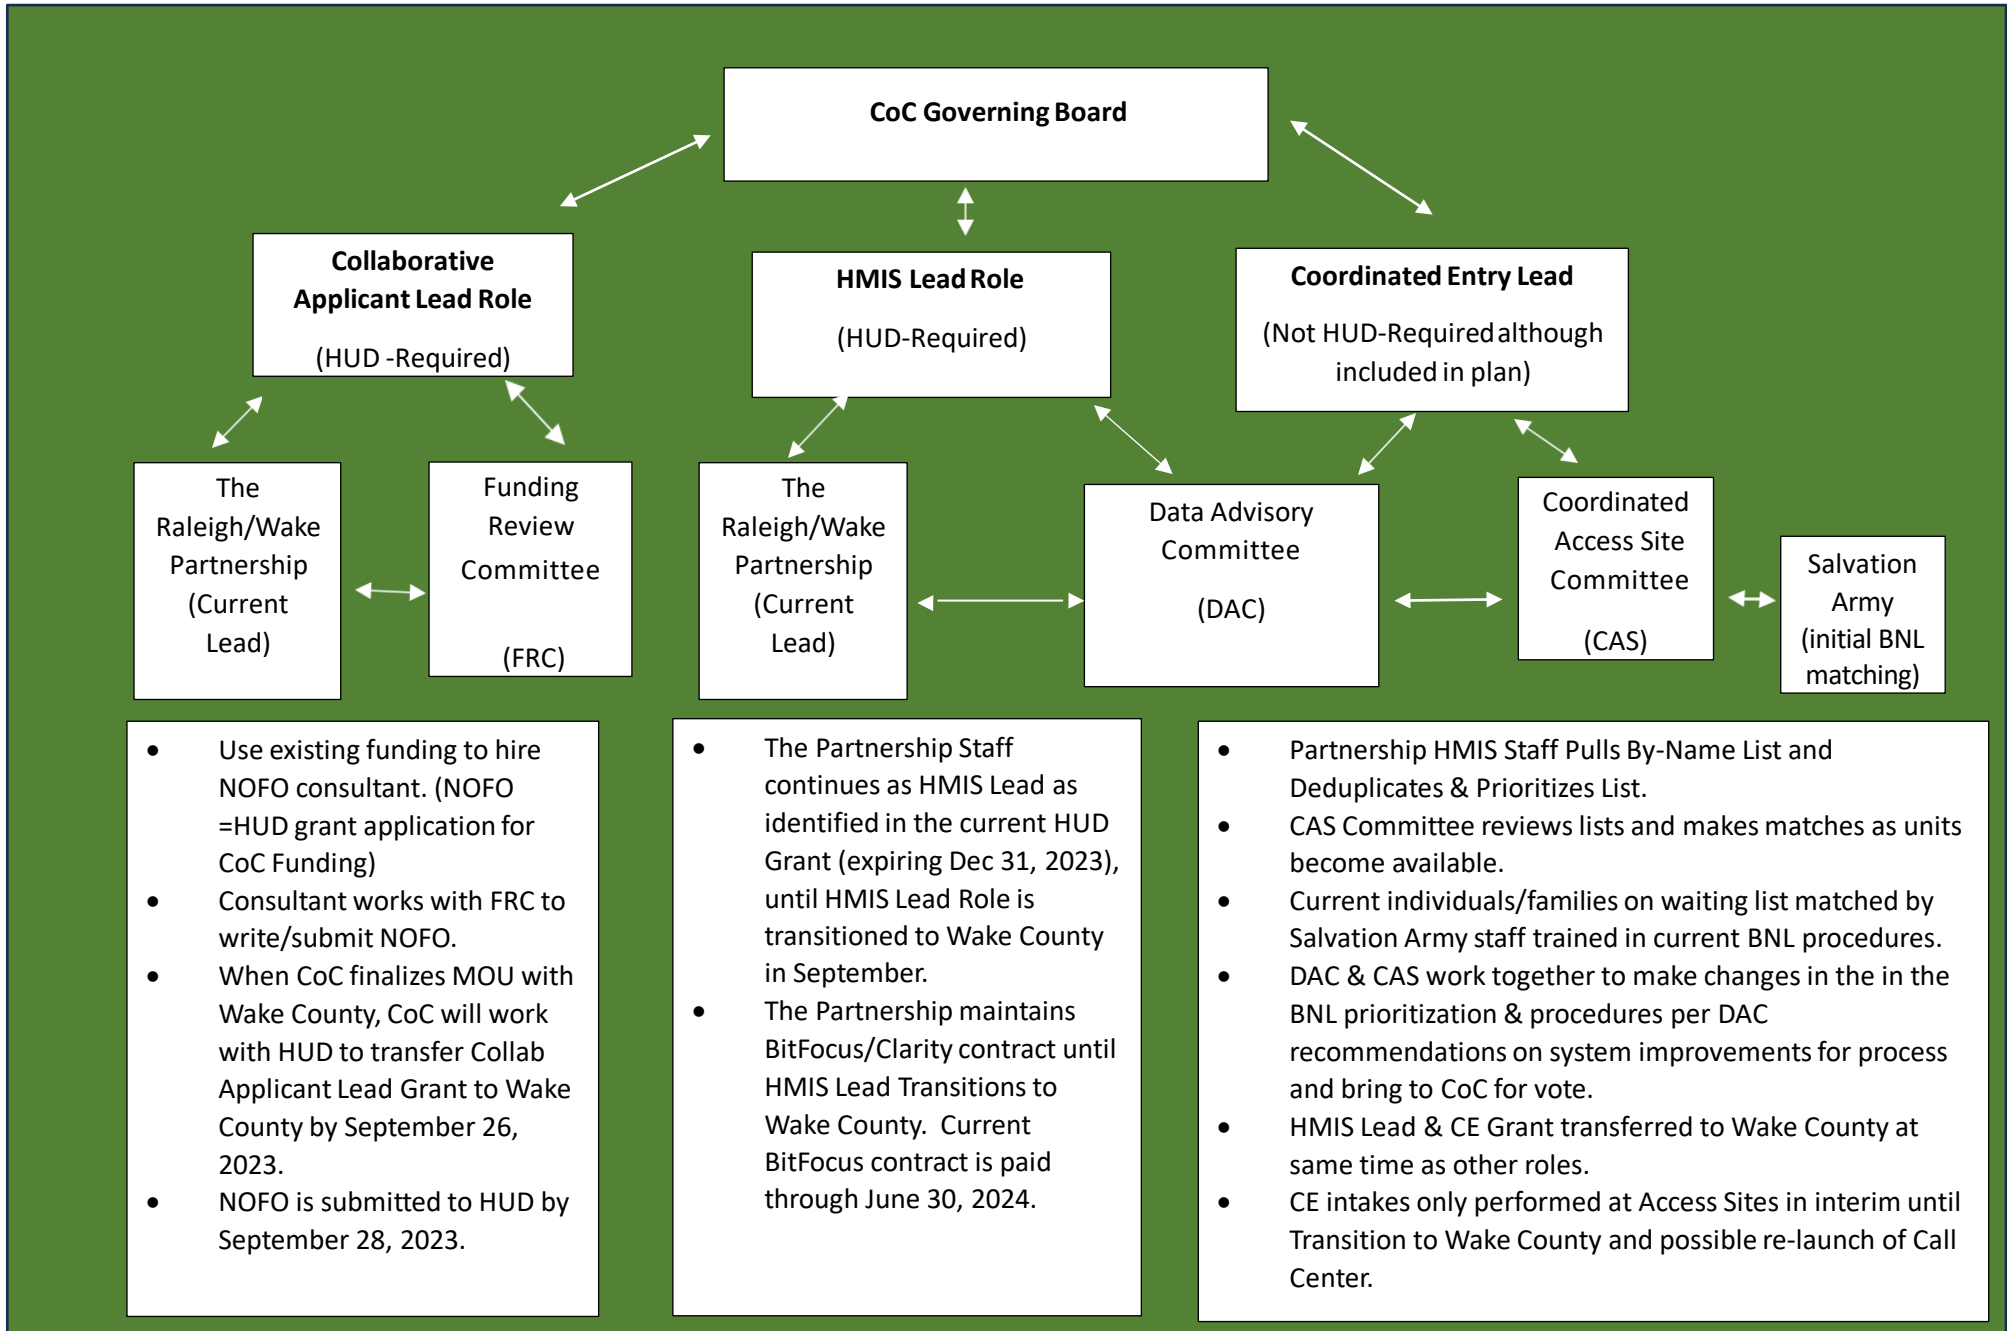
CoC Governing Board

Collaborative Applicant Lead Role

(HUD -Required)

HMIS Lead Role

(HUD-Required)

Coordinated Entry Lead

(Not HUD-Required although included in plan)

The Raleigh/Wake Partnership (Current Lead)

Funding Review Committee

(FRC)

The Raleigh/Wake Partnership (Current Lead)

Data Advisory Committee

(DAC)

Coordinated Access Site Committee

(CAS)

Salvation Army (initial BNL matching)

- Use existing funding to hire NOFO consultant. (NOFO =HUD grant application for CoC Funding)
- Consultant works with FRC to write/submit NOFO.
- When CoC finalizes MOU with Wake County, CoC will work with HUD to transfer Collab Applicant Lead Grant to Wake County by September 26, 2023.
- NOFO is submitted to HUD by September 28, 2023.

- The Partnership Staff continues as HMIS Lead as identified in the current HUD Grant (expiring Dec 31, 2023), until HMIS Lead Role is transitioned to Wake County in September.
- The Partnership maintains BitFocus/Clarity contract until HMIS Lead Transitions to Wake County. Current BitFocus contract is paid through June 30, 2024.

- Partnership HMIS Staff Pulls By-Name List and Deduplicates & Prioritizes List.
- CAS Committee reviews lists and makes matches as units become available.
- Current individuals/families on waiting list matched by Salvation Army staff trained in current BNL procedures.
- DAC & CAS work together to make changes in the in the BNL prioritization & procedures per DAC recommendations on system improvements for process and bring to CoC for vote.
- HMIS Lead & CE Grant transferred to Wake County at same time as other roles.
- CE intakes only performed at Access Sites in interim until Transition to Wake County and possible re-launch of Call Center.